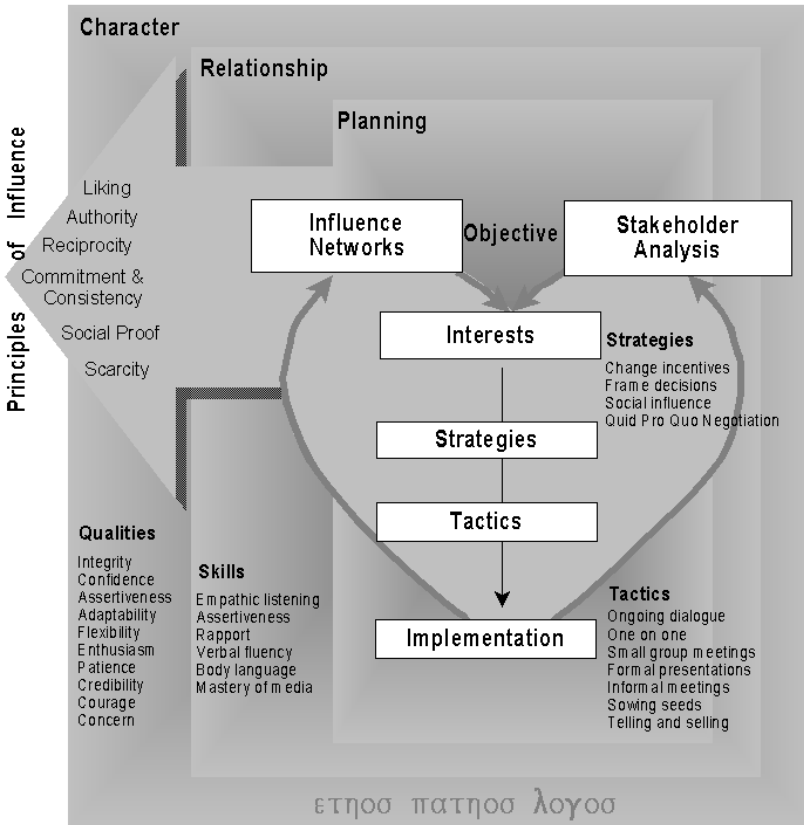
Character

Relationship

Planning

Principles of Influence

Liking
Authority
Reciprocity
Commitment & Consistency
Social Proof
Scarcity

Influence Networks

Objective

Stakeholder Analysis

Interests

Strategies
Change incentives
Frame decisions
Social influence
Quid Pro Quo Negotiation

Strategies

Tactics

Implementation

Qualities
Integrity
Confidence
Assertiveness
Adaptability
Flexibility
Enthusiasm
Patience
Credibility
Courage
Concern

Skills
Empathic listening
Assertiveness
Rapport
Verbal fluency
Body language
Mastery of media

Tactics
Ongoing dialogue
One on one
Small group meetings
Formal presentations
Informal meetings
Sowing seeds
Telling and selling

ετηοσ πατηοσ λογοσ